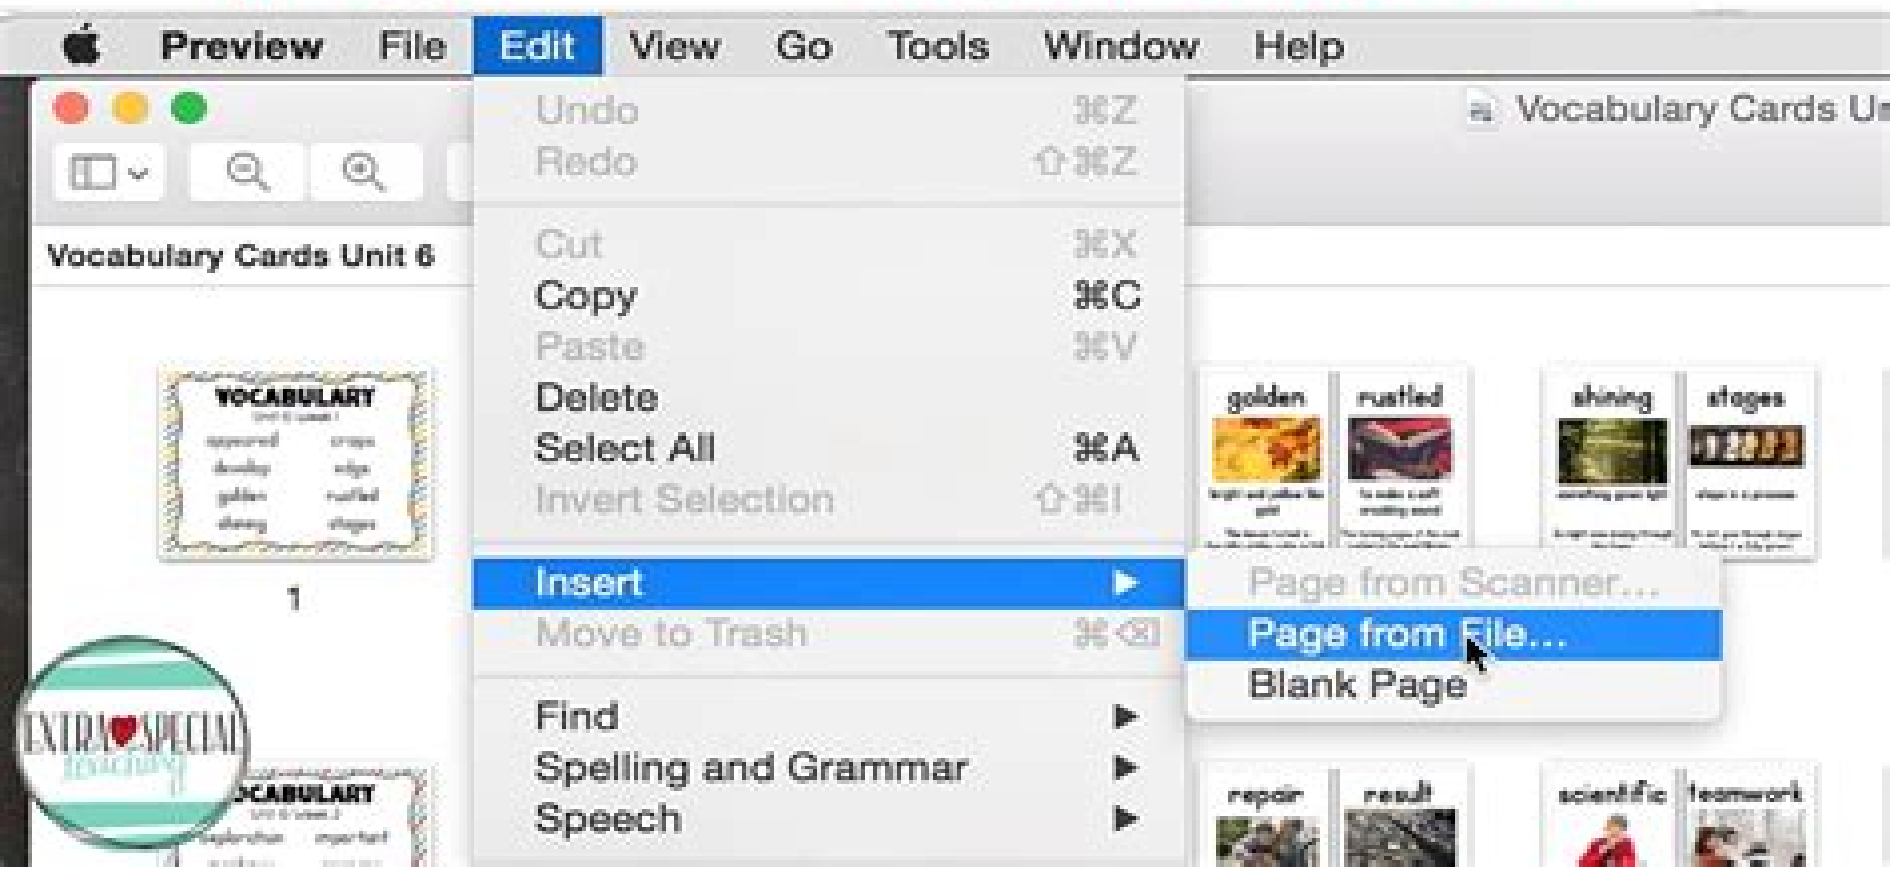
Preview File Edit View Go Tools Window Help

Vocabulary Cards U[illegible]

Vocabulary Cards Unit 6

Undo ⌘Z
Redo ⇧⌘Z
Cut ⌘X
Copy ⌘C
Paste ⌘V
Delete
Select All ⌘A
Invert Selection ⇧⌘I
Insert ▶
Move to Trash ⌘⌫
Find ▶
Spelling and Grammar ▶
Speech ▶

Page from Scanner...
Page from File...
Blank Page

VOCABULARY
Unit 6 Week 1
appeared crops
develop edge
golden rustled
shining stages

1

golden
rustled
shining
stages

VOCABULARY
exploration important

repair
result
scientific
teamwork

EXTRA SPECIAL teaching